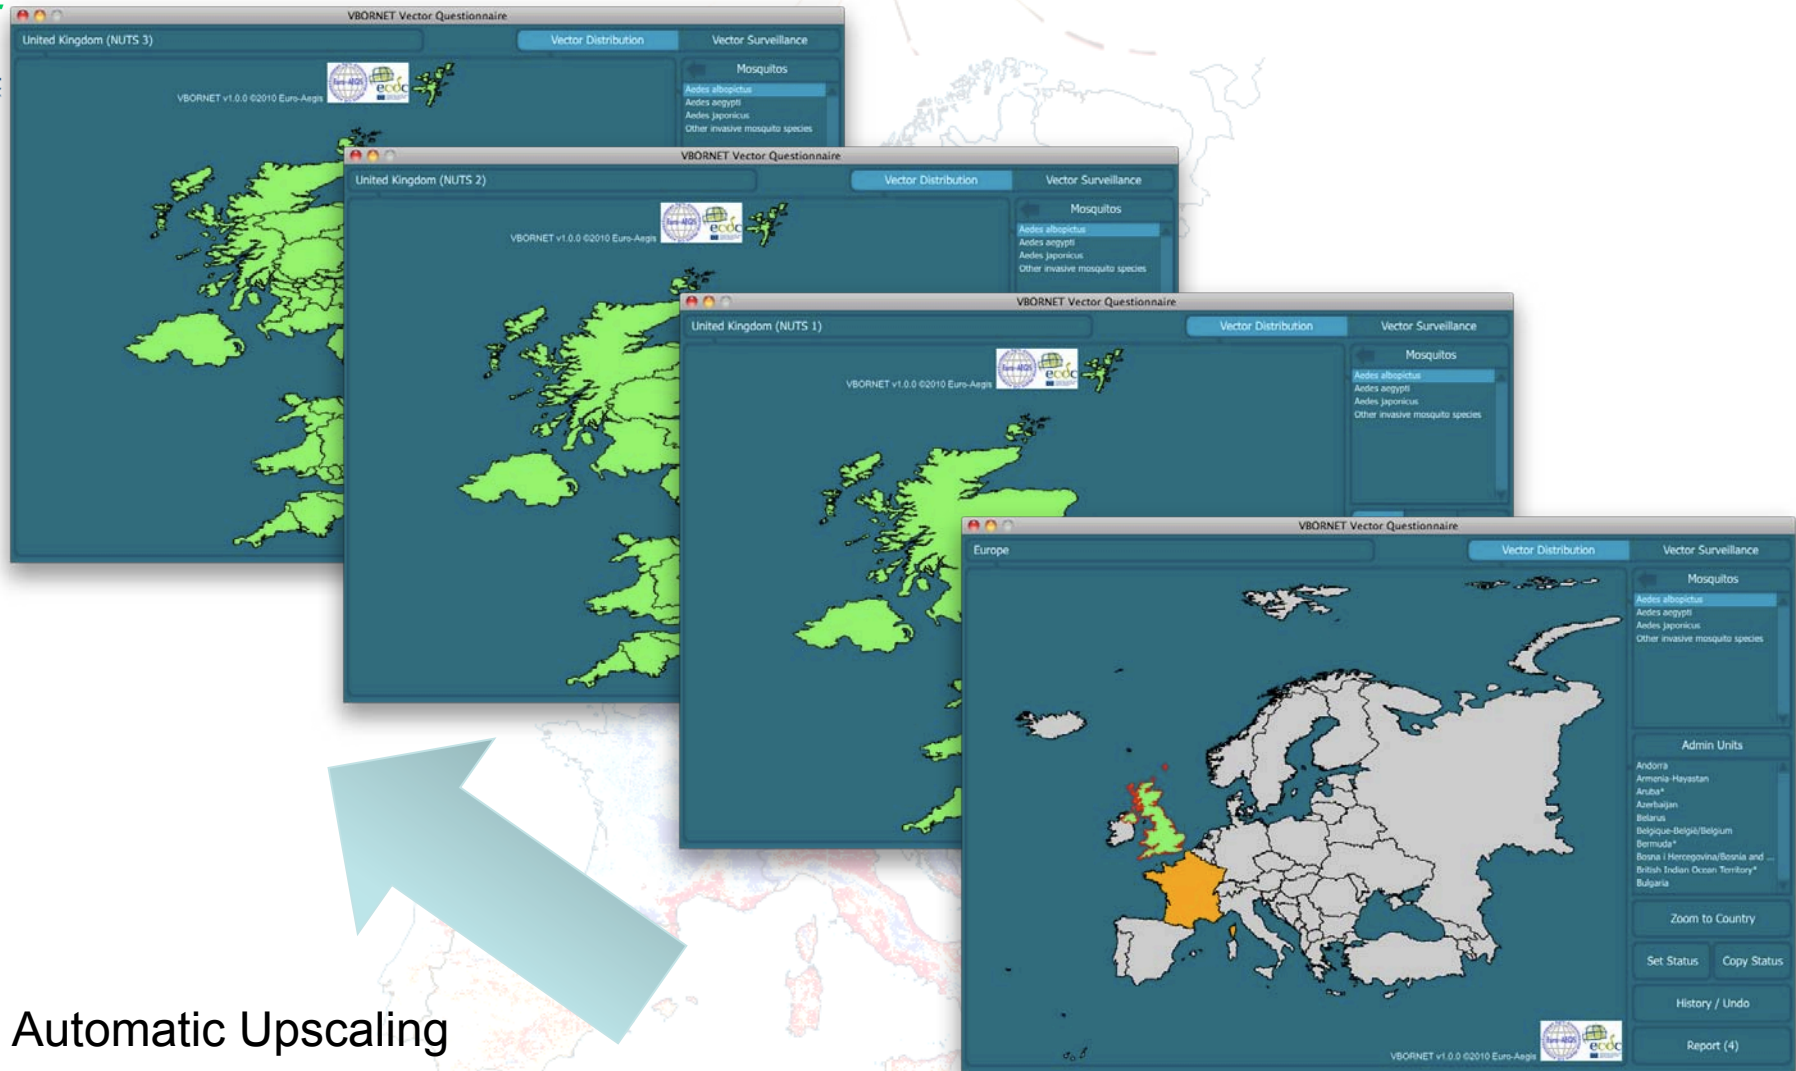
VBORNET Vector Questionnaire
United Kingdom (NUTS 3)
Vector Distribution
Vector Surveillance
VBORNET v1.0.0 ©2010 Euro-Aegis
ecdc
Mosquitos
Aedes albopictus
Aedes aegypti
Aedes japonicus
Other invasive mosquito species

VBORNET Vector Questionnaire
United Kingdom (NUTS 2)
Vector Distribution
Vector Surveillance
VBORNET v1.0.0 ©2010 Euro-Aegis
ecdc
Mosquitos
Aedes albopictus
Aedes aegypti
Aedes japonicus
Other invasive mosquito species

VBORNET Vector Questionnaire
United Kingdom (NUTS 1)
Vector Distribution
Vector Surveillance
VBORNET v1.0.0 ©2010 Euro-Aegis
ecdc
Mosquitos
Aedes albopictus
Aedes aegypti
Aedes japonicus
Other invasive mosquito species

VBORNET Vector Questionnaire
Europe
Vector Distribution
Vector Surveillance
Mosquitos
Aedes albopictus
Aedes aegypti
Aedes japonicus
Other invasive mosquito species
Admin Units
Andorra
Armenia-Hayastan
Aruba*
Azerbaijan
Belarus
Belgique-België/Belgium
Bermuda*
Bosna i Hercegovina/Bosnia and ...
British Indian Ocean Territory*
Bulgaria
Zoom to Country
Set Status
Copy Status
History / Undo
Report (4)
VBORNET v1.0.0 ©2010 Euro-Aegis
ecdc

Automatic Upscaling